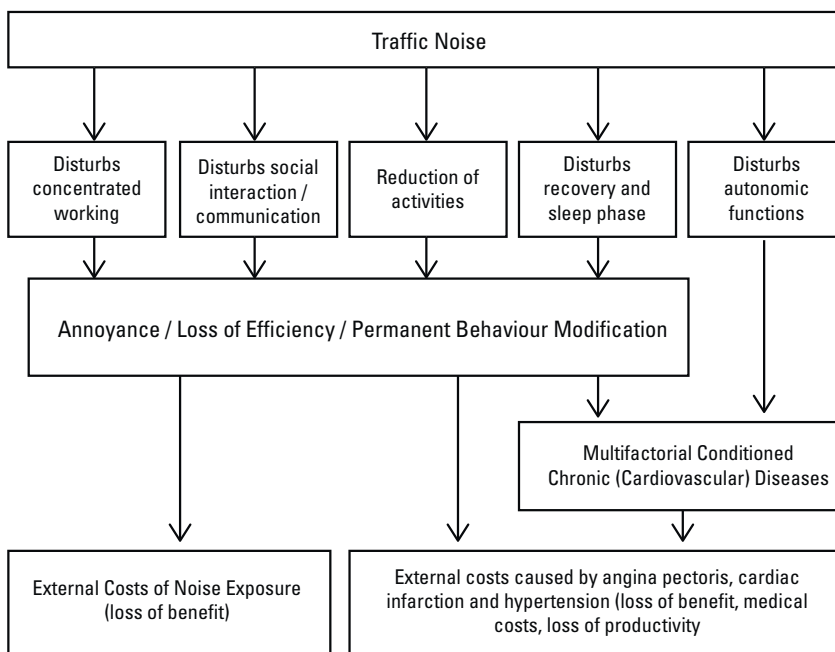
Traffic Noise

Disturbs concentrated working

Disturbs social interaction / communication

Reduction of activities

Disturbs recovery and sleep phase

Disturbs autonomic functions

Annoyance / Loss of Efficiency / Permanent Behaviour Modification

Multifactorial Conditioned Chronic (Cardiovascular) Diseases

External Costs of Noise Exposure (loss of benefit)

External costs caused by angina pectoris, cardiac infarction and hypertension (loss of benefit, medical costs, loss of productivity